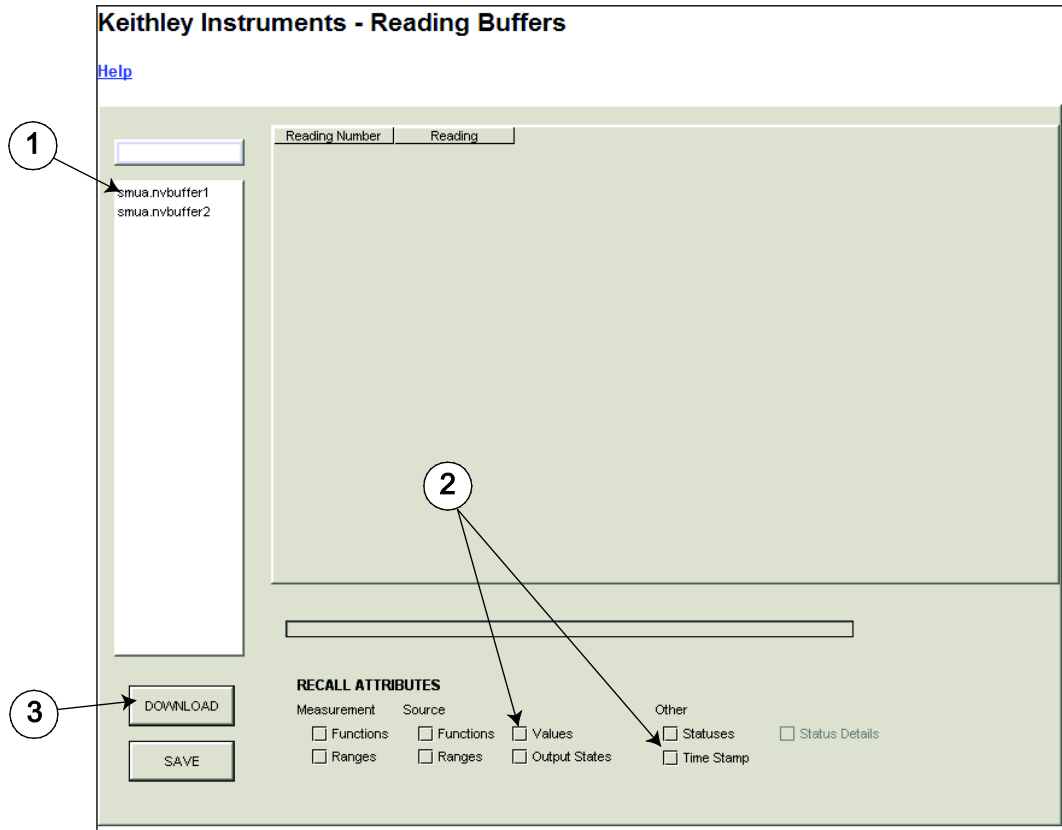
Keithley Instruments - Reading Buffers

Help

1

smua.nvbuffer1
smua.nvbuffer2

| Reading Number | Reading |
|---|---|

2

3

DOWNLOAD

SAVE

RECALL ATTRIBUTES

Measurement
Functions
Ranges

Source
Functions
Ranges
Values
Output States

Other
Statuses
Time Stamp
Status Details